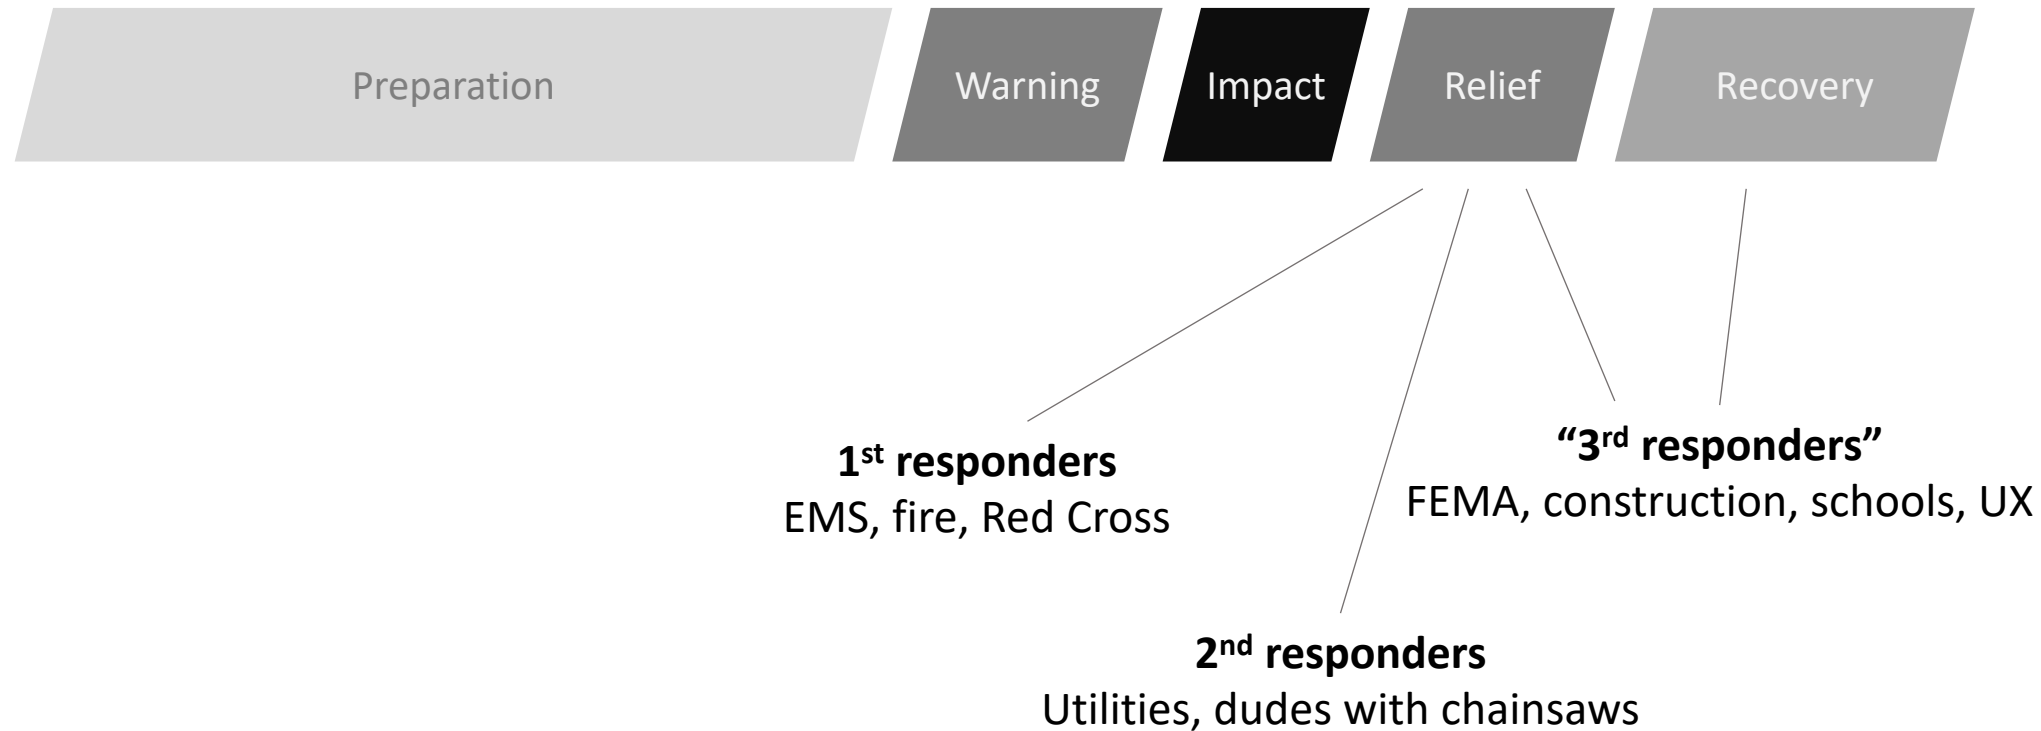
Preparation Warning Impact Relief Recovery

**1$^{st}$ responders**
EMS, fire, Red Cross

**“3$^{rd}$ responders”**
FEMA, construction, schools, UX

**2$^{nd}$ responders**
Utilities, dudes with chainsaws